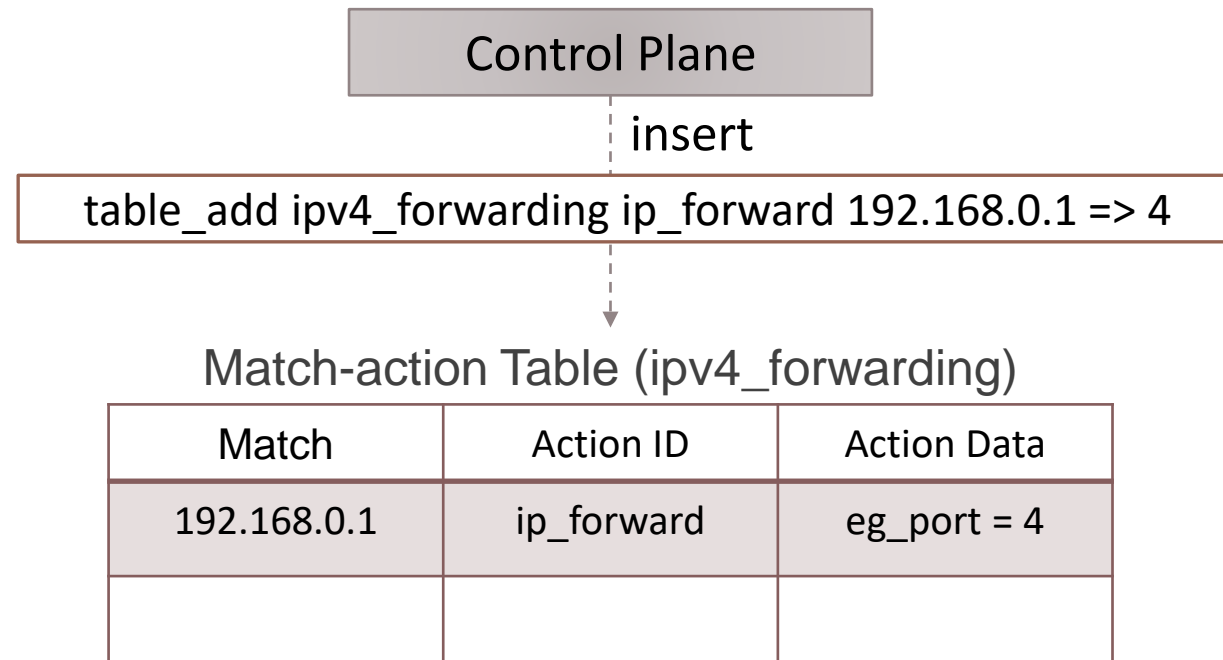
Control Plane

insert

table_add ipv4_forwarding ip_forward 192.168.0.1 => 4

Match-action Table (ipv4_forwarding)

| Match | Action ID | Action Data |
|---|---|---|
| 192.168.0.1 | ip_forward | eg_port = 4 |
| | | |